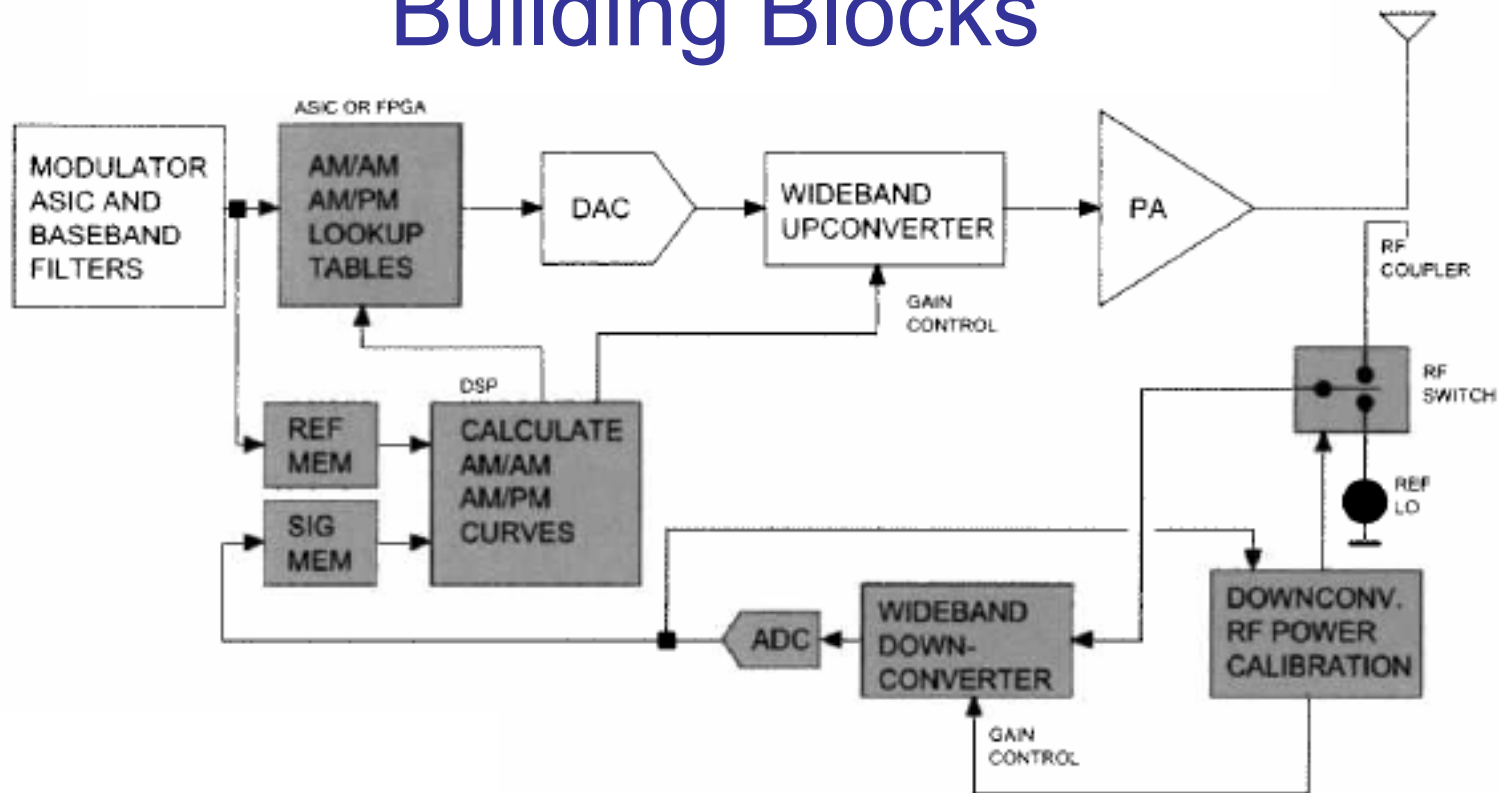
Building Blocks

ASIC OR FPGA

MODULATOR ASIC AND BASEBAND FILTERS

AM/AM AM/PM LOOKUP TABLES

DAC

WIDEBAND UPCONVERTER

PA

RF COUPLER

GAIN CONTROL

DSP

REF MEM

SIG MEM

CALCULATE AM/AM AM/PM CURVES

RF SWITCH

REF LO

ADC

WIDEBAND DOWN-CONVERTER

DOWNCONV. RF POWER CALIBRATION

GAIN CONTROL